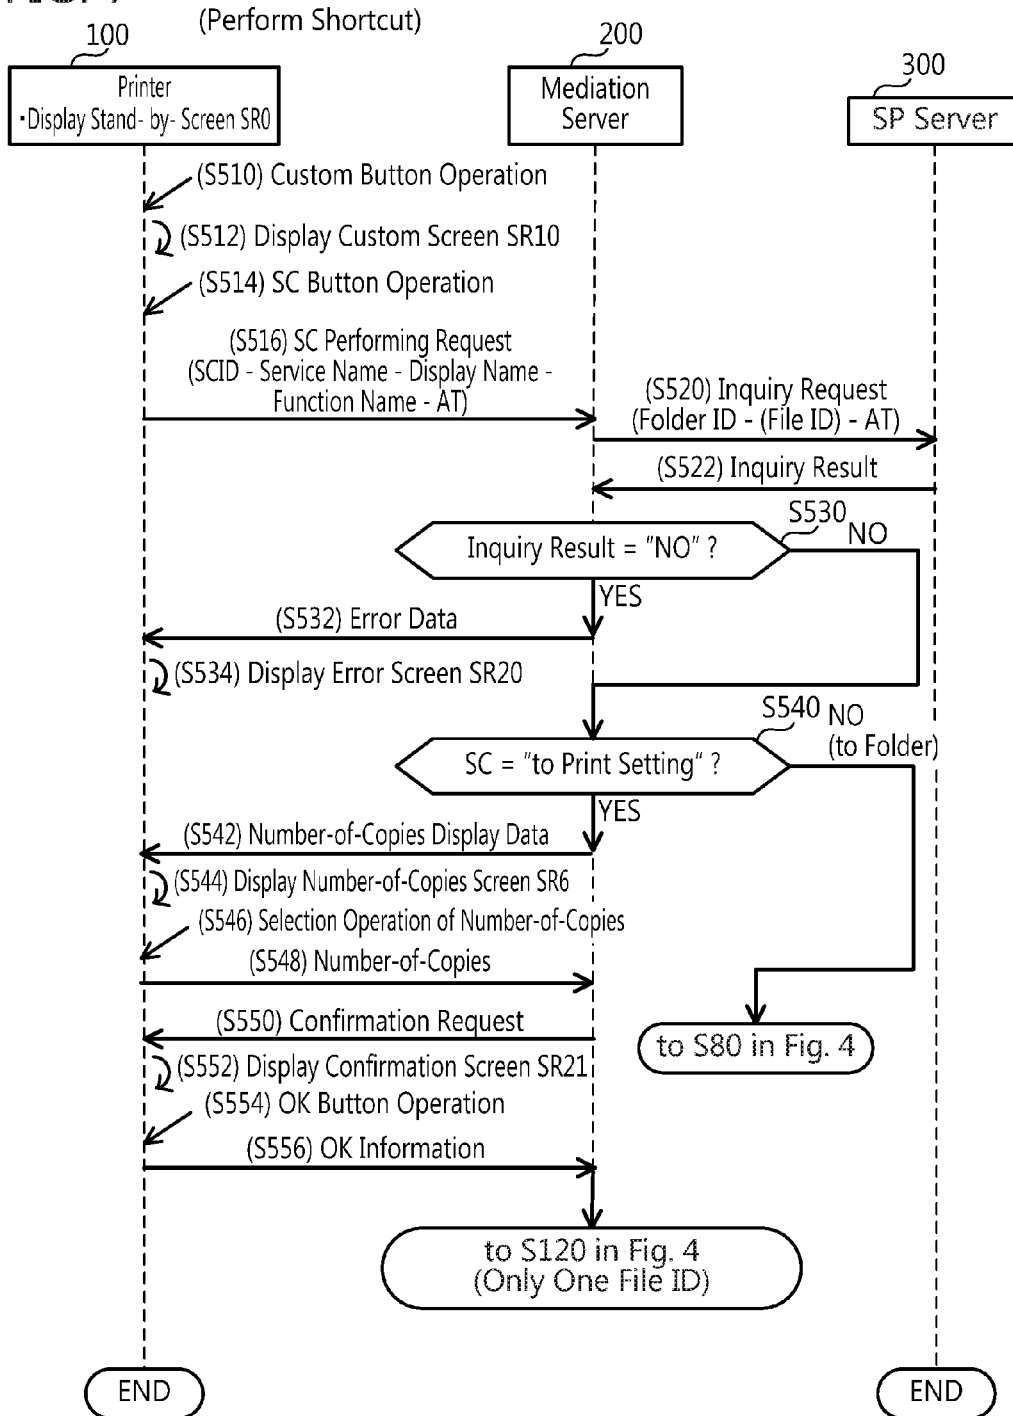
(Perform Shortcut)

100

Printer
·Display Stand- by- Screen SR0

200

Mediation Server

300

SP Server

(S510) Custom Button Operation

(S512) Display Custom Screen SR10

(S514) SC Button Operation

(S516) SC Performing Request (SCID - Service Name - Display Name - Function Name - AT)

(S520) Inquiry Request (Folder ID - (File ID) - AT)

(S522) Inquiry Result

S530

Inquiry Result = "NO" ?

NO

YES

(S532) Error Data

(S534) Display Error Screen SR20

S540

NO (to Folder)

SC = "to Print Setting" ?

YES

(S542) Number-of-Copies Display Data

(S544) Display Number-of-Copies Screen SR6

(S546) Selection Operation of Number-of-Copies

(S548) Number-of-Copies

(S550) Confirmation Request

to S80 in Fig. 4

(S552) Display Confirmation Screen SR21

(S554) OK Button Operation

(S556) OK Information

to S120 in Fig. 4 (Only One File ID)

END

END